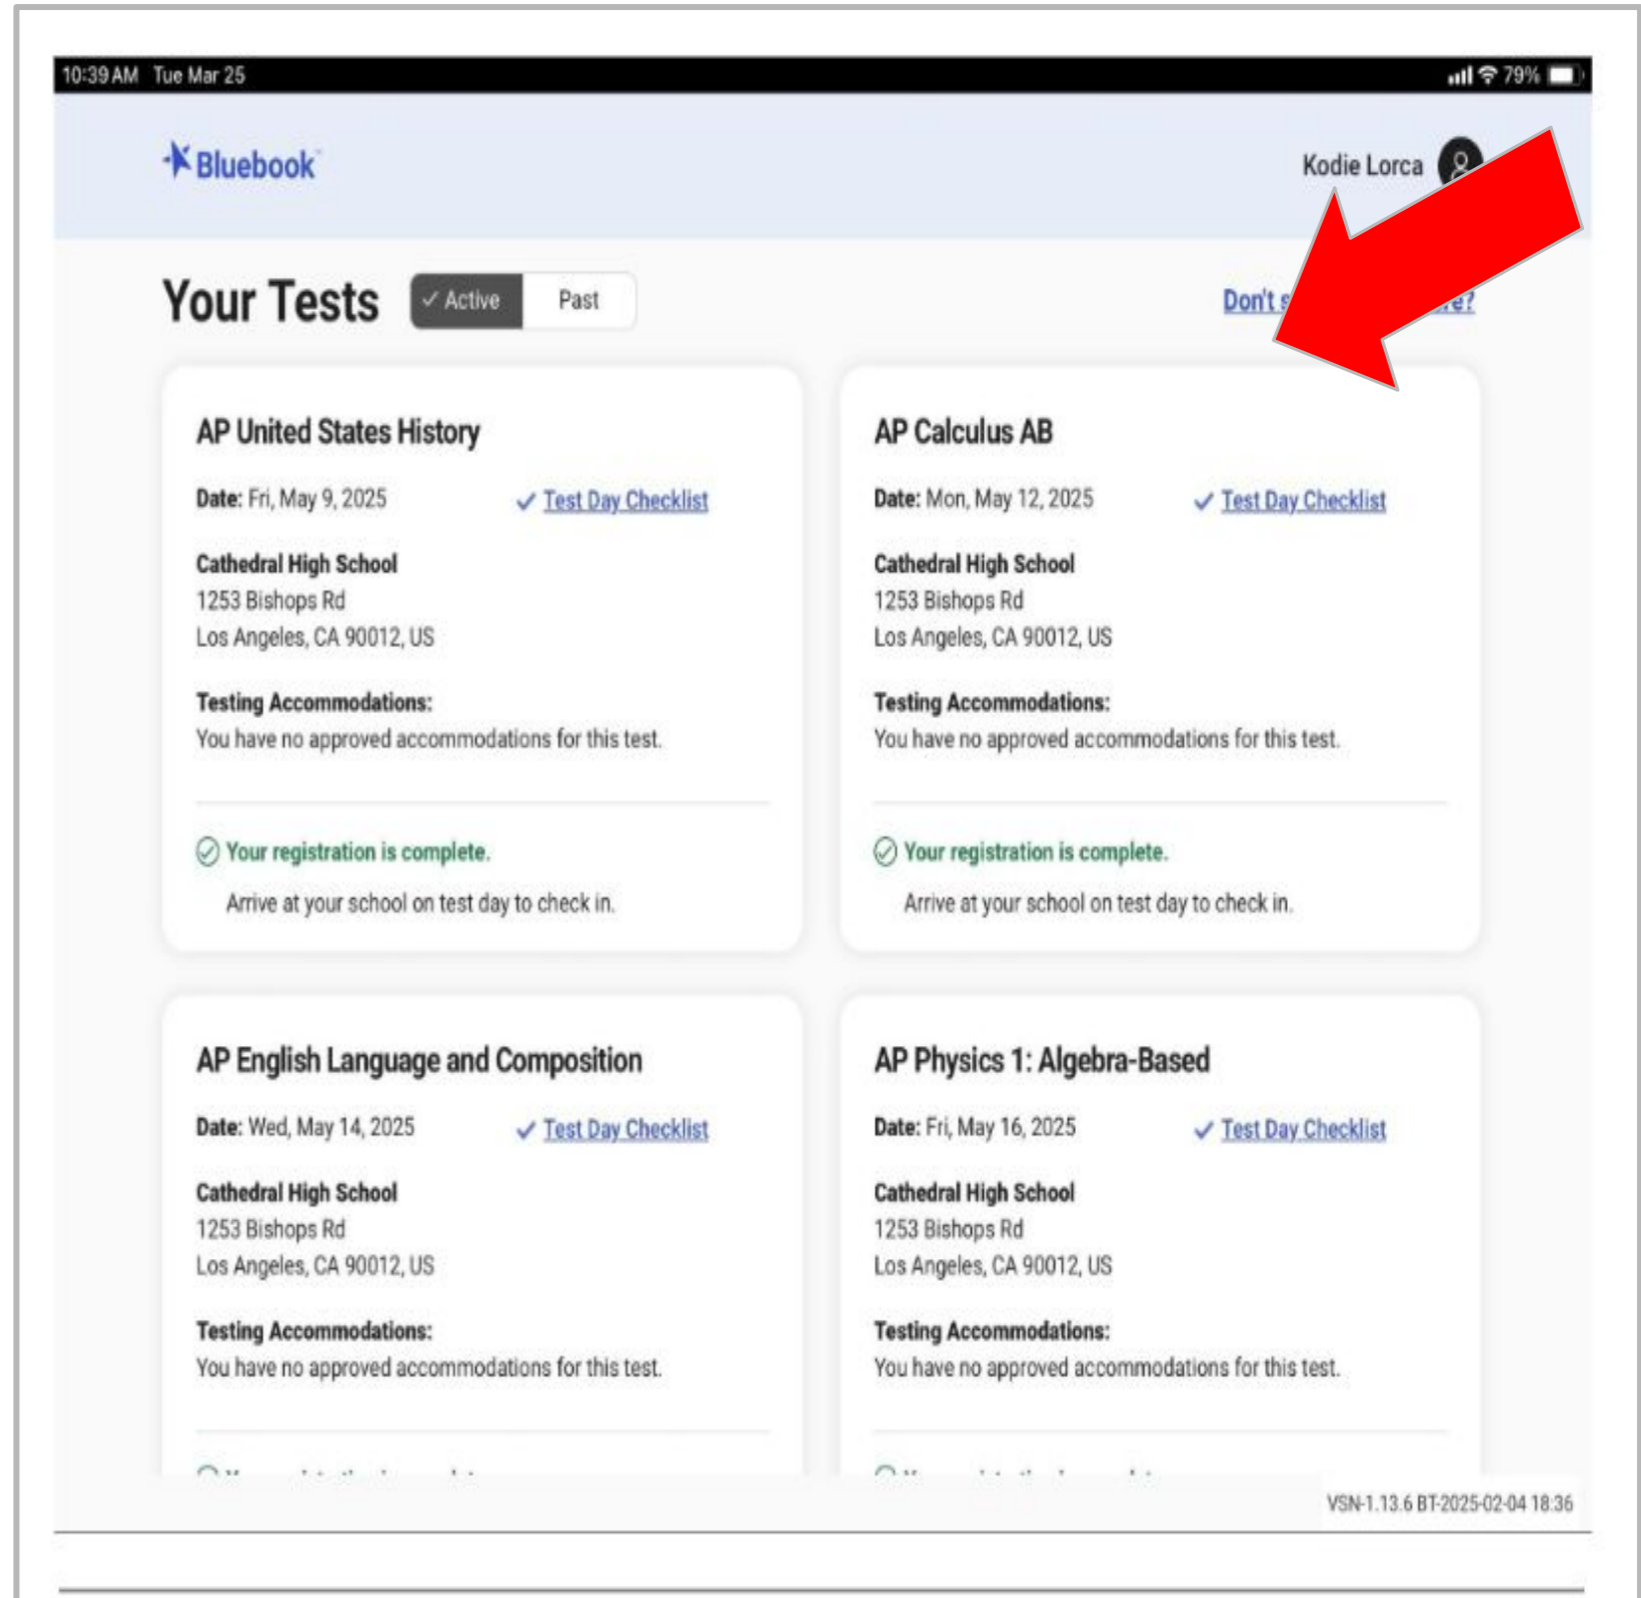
10:39 AM Tue Mar 25

79%

Bluebook

Kodie Lorca

Your Tests

✓ Active

Past

Don't s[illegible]e?

AP United States History

Date: Fri, May 9, 2025

✓ Test Day Checklist

Cathedral High School
1253 Bishops Rd
Los Angeles, CA 90012, US

Testing Accommodations:
You have no approved accommodations for this test.

Your registration is complete.

Arrive at your school on test day to check in.

AP Calculus AB

Date: Mon, May 12, 2025

✓ Test Day Checklist

Cathedral High School
1253 Bishops Rd
Los Angeles, CA 90012, US

Testing Accommodations:
You have no approved accommodations for this test.

Your registration is complete.

Arrive at your school on test day to check in.

AP English Language and Composition

Date: Wed, May 14, 2025

✓ Test Day Checklist

Cathedral High School
1253 Bishops Rd
Los Angeles, CA 90012, US

Testing Accommodations:
You have no approved accommodations for this test.

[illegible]

AP Physics 1: Algebra-Based

Date: Fri, May 16, 2025

✓ Test Day Checklist

Cathedral High School
1253 Bishops Rd
Los Angeles, CA 90012, US

Testing Accommodations:
You have no approved accommodations for this test.

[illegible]

VSN-1.13.6 BT-2025-02-04 18:36